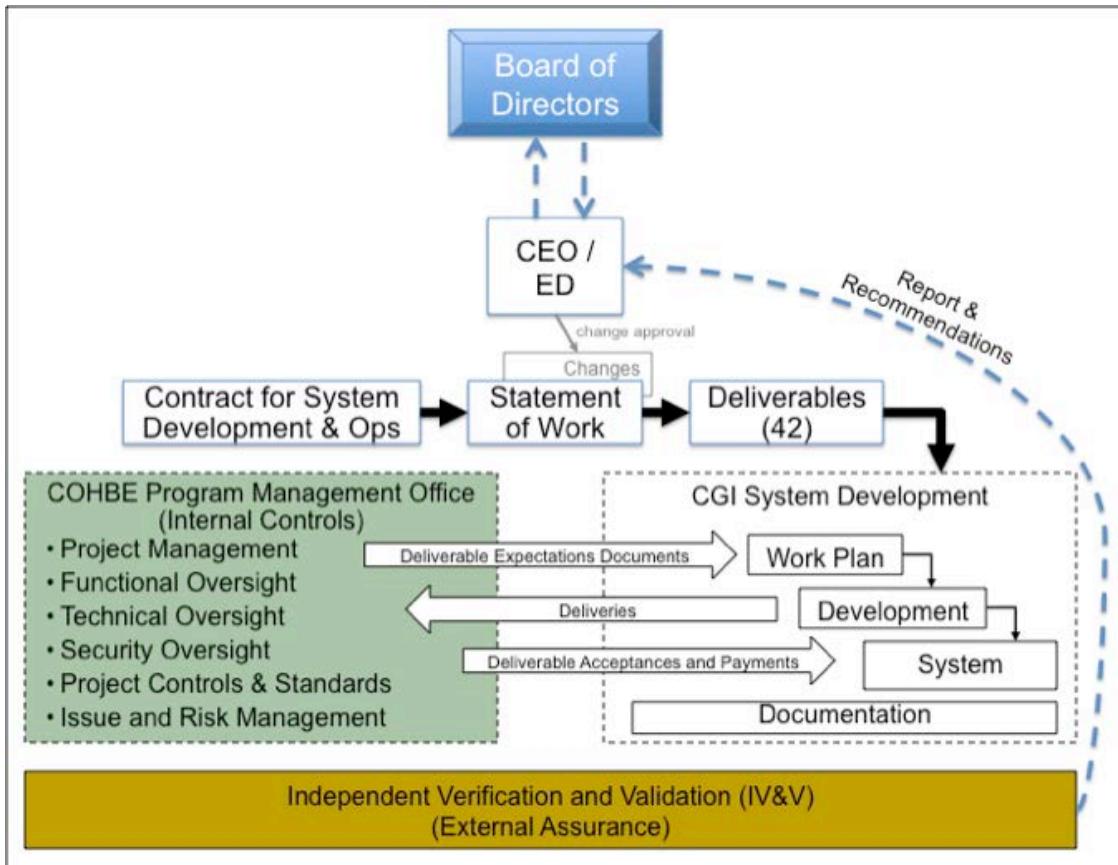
Board of Directors

CEO / ED

Report & Recommendations

change approval

Changes

Contract for System Development & Ops

Statement of Work

Deliverables (42)

COHBE Program Management Office (Internal Controls)
• Project Management
• Functional Oversight
• Technical Oversight
• Security Oversight
• Project Controls & Standards
• Issue and Risk Management

Deliverable Expectations Documents

Deliveries

Deliverable Acceptances and Payments

CGI System Development

Work Plan

Development

System

Documentation

Independent Verification and Validation (IV&V)
(External Assurance)